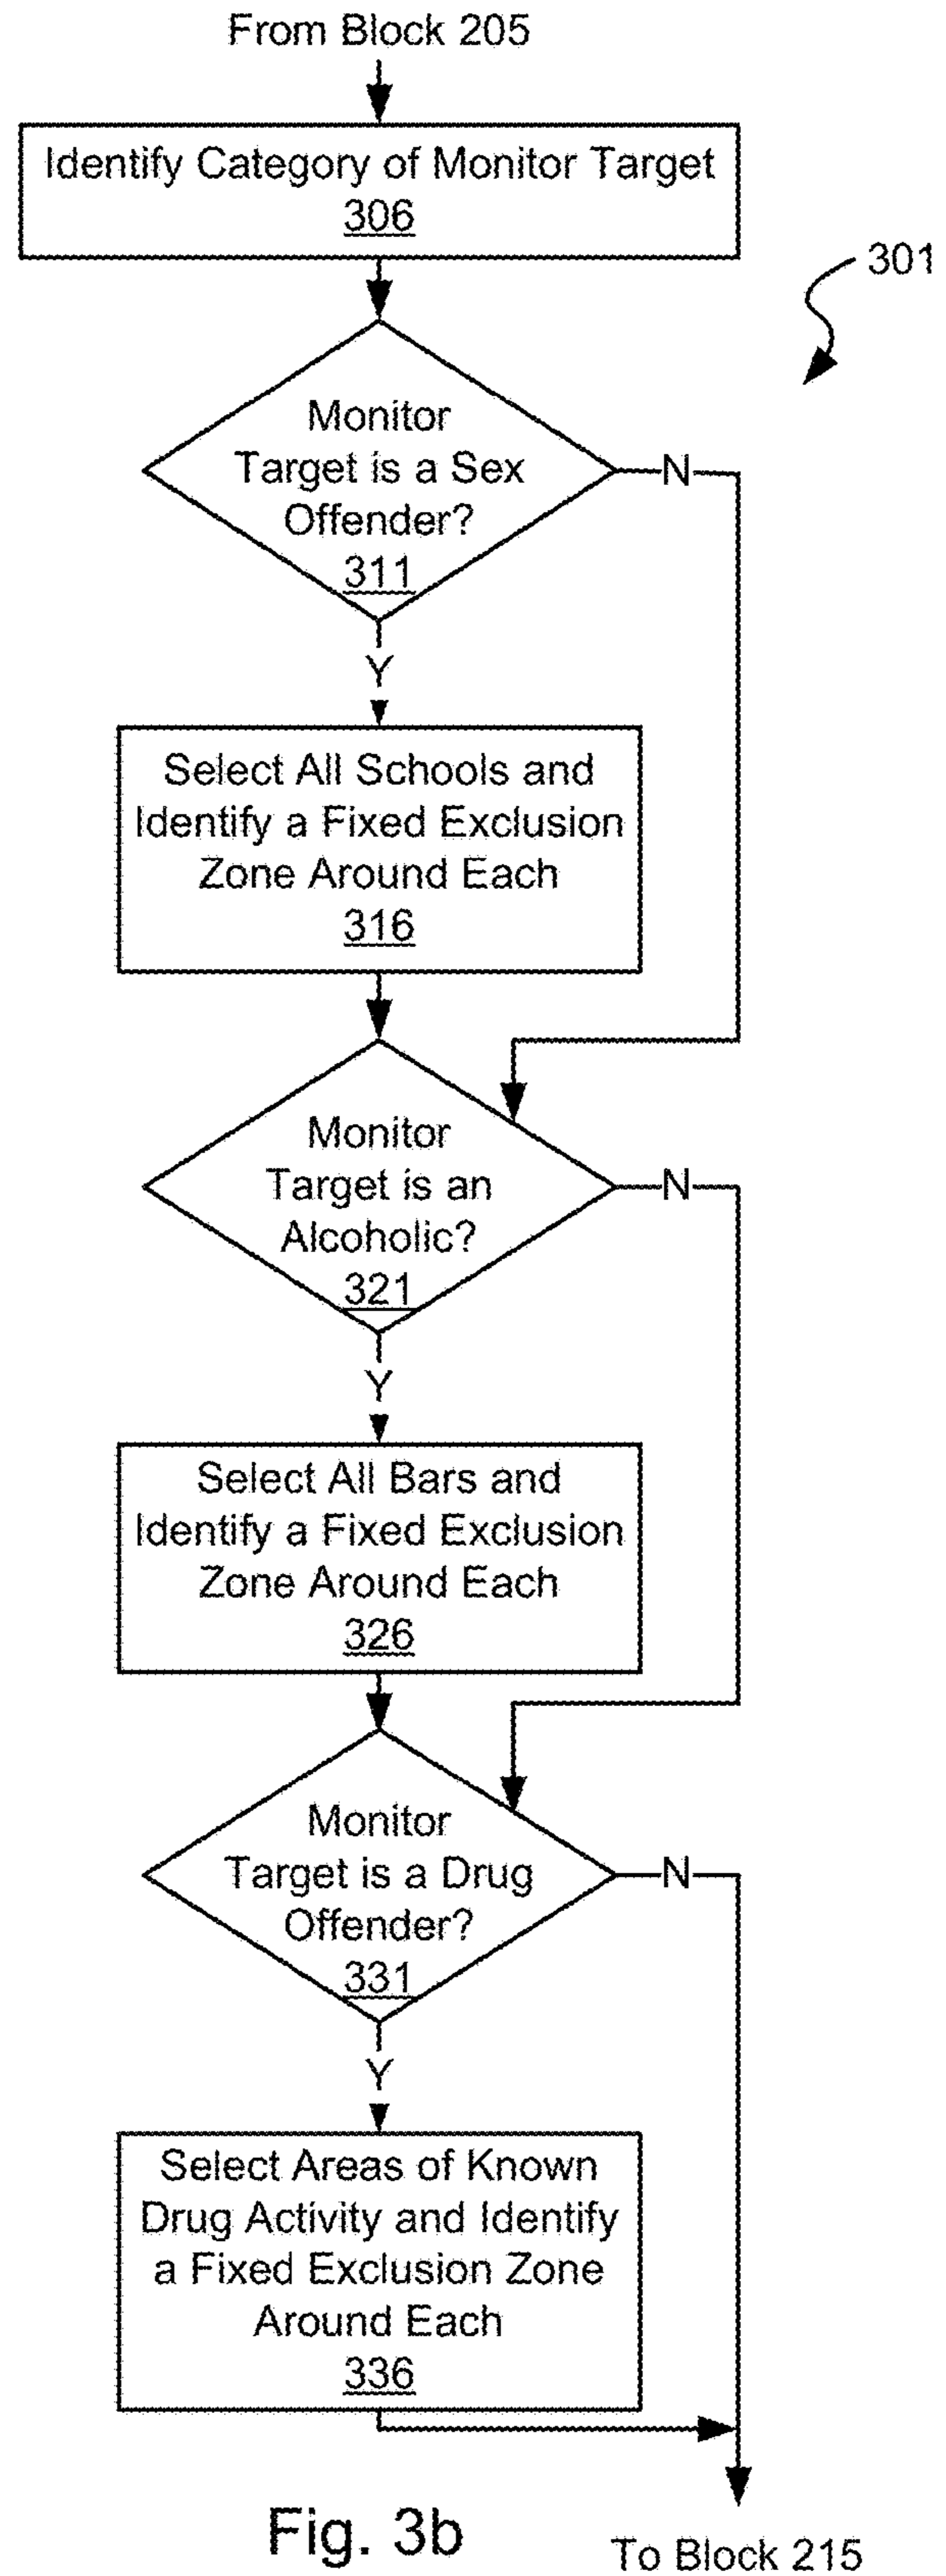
From Block 205

Identify Category of Monitor Target
306

301

Monitor Target is a Sex Offender?
311

N

Y

Select All Schools and Identify a Fixed Exclusion Zone Around Each
316

Monitor Target is an Alcoholic?
321

N

Y

Select All Bars and Identify a Fixed Exclusion Zone Around Each
326

Monitor Target is a Drug Offender?
331

N

Y

Select Areas of Known Drug Activity and Identify a Fixed Exclusion Zone Around Each
336

Fig. 3b

To Block 215